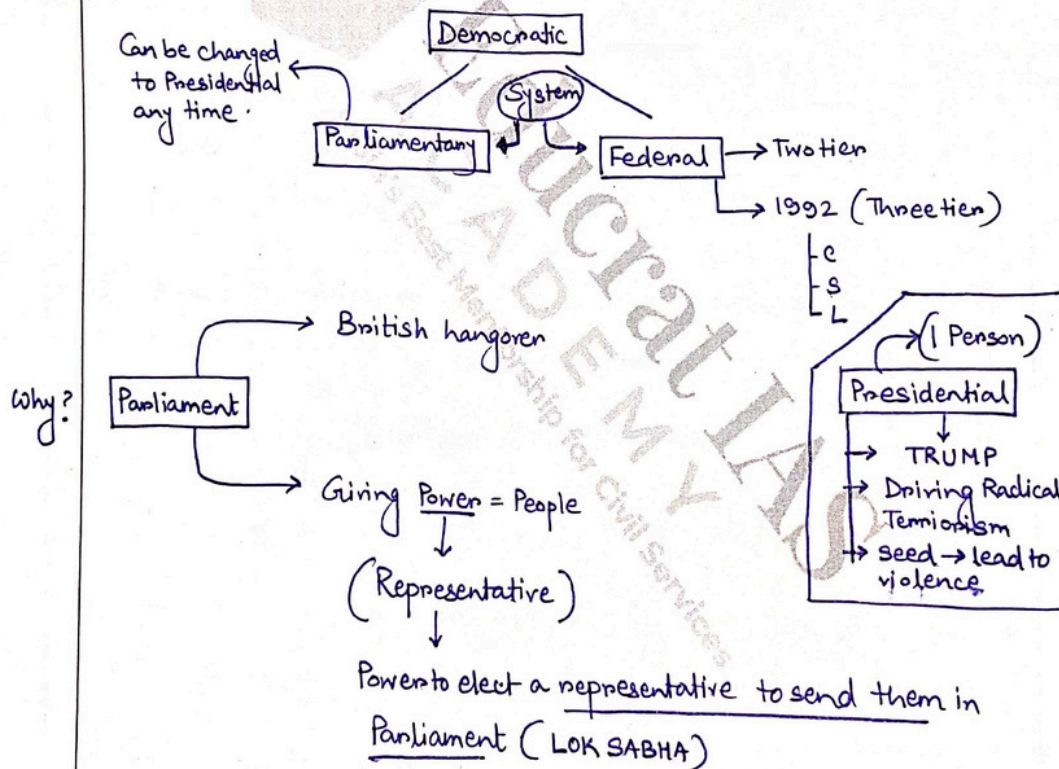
Democratic

Can be changed to Presidential any time.

System

Parliamentary

Federal → Two tier

→ 1992 (Three tier)

C
S
L

British hangover

Why? Parliament

Giving Power = People

(Representative)

Power to elect a representative to send them in Parliament (LOK SABHA)

(1 Person)

Presidential

→ TRUMP
→ Driving Radical Terriorism
→ seed → lead to violence

Bureaucrat IAS ACADEMY
India's Best Mentorship for Civil Services